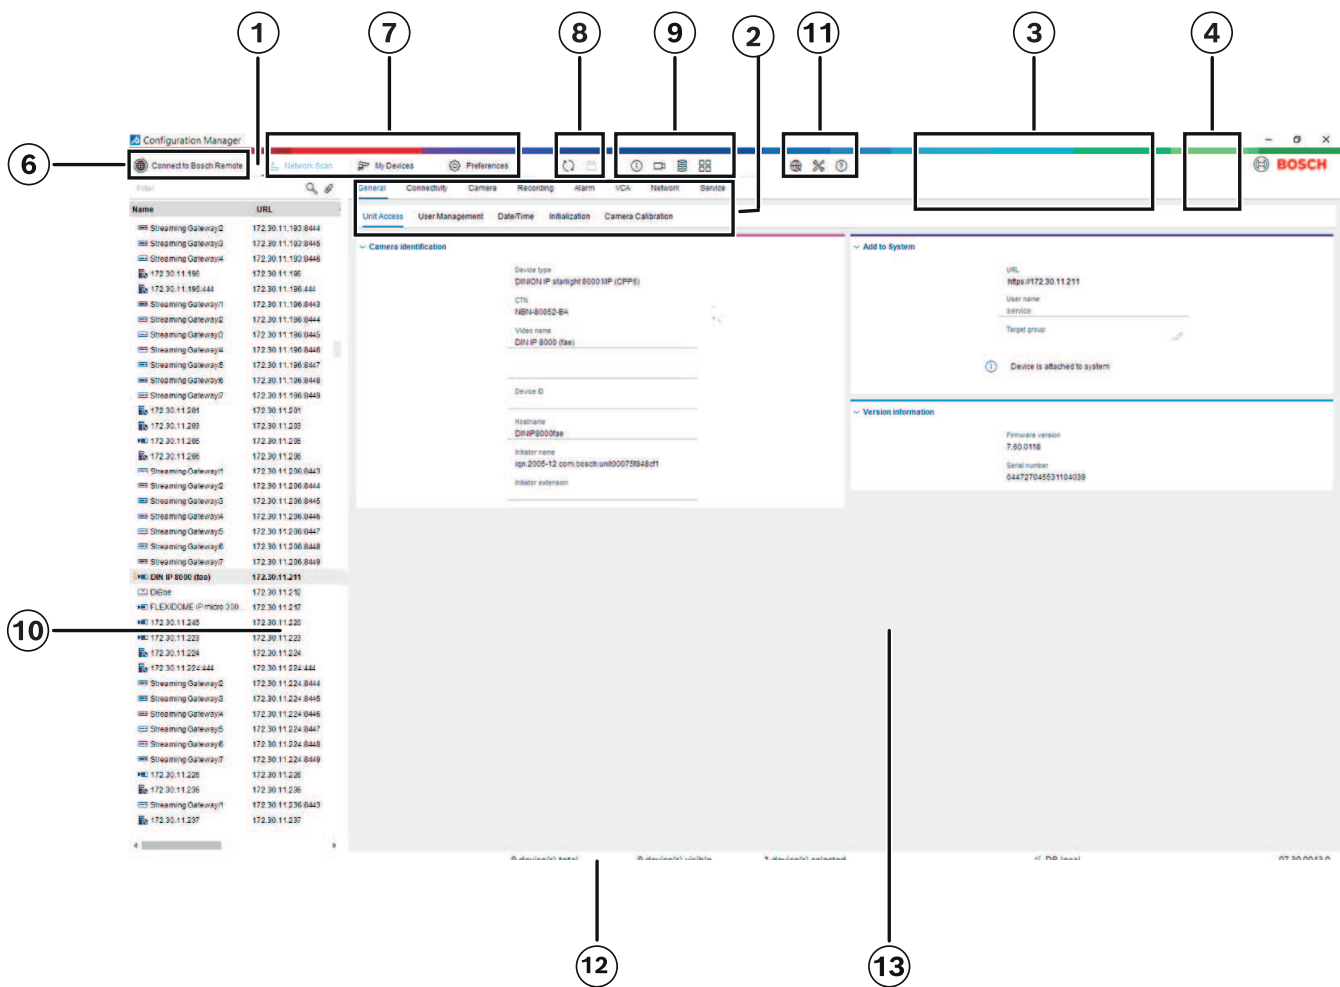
1 7 8 9 2 11 3 4

6

Configuration Manager

Connect to Bosch Remote

Network Scan My Devices Preferences

BOSCH

Filter

| Name | URL |
|---|---|
| Streaming Gateway/2 | 172.30.11.193:8444 |
| Streaming Gateway/3 | 172.30.11.193:8445 |
| Streaming Gateway/4 | 172.30.11.193:8446 |
| 172.30.11.196 | 172.30.11.196 |
| 172.30.11.196:444 | 172.30.11.196:444 |
| Streaming Gateway/1 | 172.30.11.196:8443 |
| Streaming Gateway/2 | 172.30.11.196:8444 |
| Streaming Gateway/3 | 172.30.11.196:8445 |
| Streaming Gateway/4 | 172.30.11.196:8446 |
| Streaming Gateway/5 | 172.30.11.196:8447 |
| Streaming Gateway/6 | 172.30.11.196:8448 |
| Streaming Gateway/7 | 172.30.11.196:8449 |
| 172.30.11.201 | 172.30.11.201 |
| 172.30.11.203 | 172.30.11.203 |
| 172.30.11.205 | 172.30.11.205 |
| 172.30.11.206 | 172.30.11.206 |
| Streaming Gateway/1 | 172.30.11.206:8443 |
| Streaming Gateway/2 | 172.30.11.206:8444 |
| Streaming Gateway/3 | 172.30.11.206:8445 |
| Streaming Gateway/4 | 172.30.11.206:8446 |
| Streaming Gateway/5 | 172.30.11.206:8447 |
| Streaming Gateway/6 | 172.30.11.206:8448 |
| Streaming Gateway/7 | 172.30.11.206:8449 |
| DIN IP 8000 (fae) | 172.30.11.211 |
| DiBos | 172.30.11.212 |
| FLEXIDOME IP micro 300... | 172.30.11.217 |
| 172.30.11.245 | 172.30.11.220 |
| 172.30.11.223 | 172.30.11.223 |
| 172.30.11.224 | 172.30.11.224 |
| 172.30.11.224:444 | 172.30.11.224:444 |
| Streaming Gateway/2 | 172.30.11.224:8444 |
| Streaming Gateway/3 | 172.30.11.224:8445 |
| Streaming Gateway/4 | 172.30.11.224:8446 |
| Streaming Gateway/5 | 172.30.11.224:8447 |
| Streaming Gateway/6 | 172.30.11.224:8448 |
| Streaming Gateway/7 | 172.30.11.224:8449 |
| 172.30.11.226 | 172.30.11.226 |
| 172.30.11.236 | 172.30.11.236 |
| Streaming Gateway/1 | 172.30.11.236:8443 |
| 172.30.11.237 | 172.30.11.237 |

General Connectivity Camera Recording Alarm VCA Network Service

Unit Access User Management Date/Time Initialization Camera Calibration

Camera identification

Device type
DINION IP starlight 8000 MP (CPP6)
CTN
NBN-80052-BA
Video name
DIN IP 8000 (fae)

Device ID

Hostname
DINIP8000fae
Initiator name
iqn.2005-12.com.bosch:unit00075f848cf1
Initiator extension

Add to System

URL
https://172.30.11.211
User name
service
Target group

Device is attached to system

Version information

Firmware version
7.60.0118
Serial number
044727045531104039

10

0 device(s) total 0 device(s) visible 1 device(s) selected DB local 07.30.0043.0

12 13